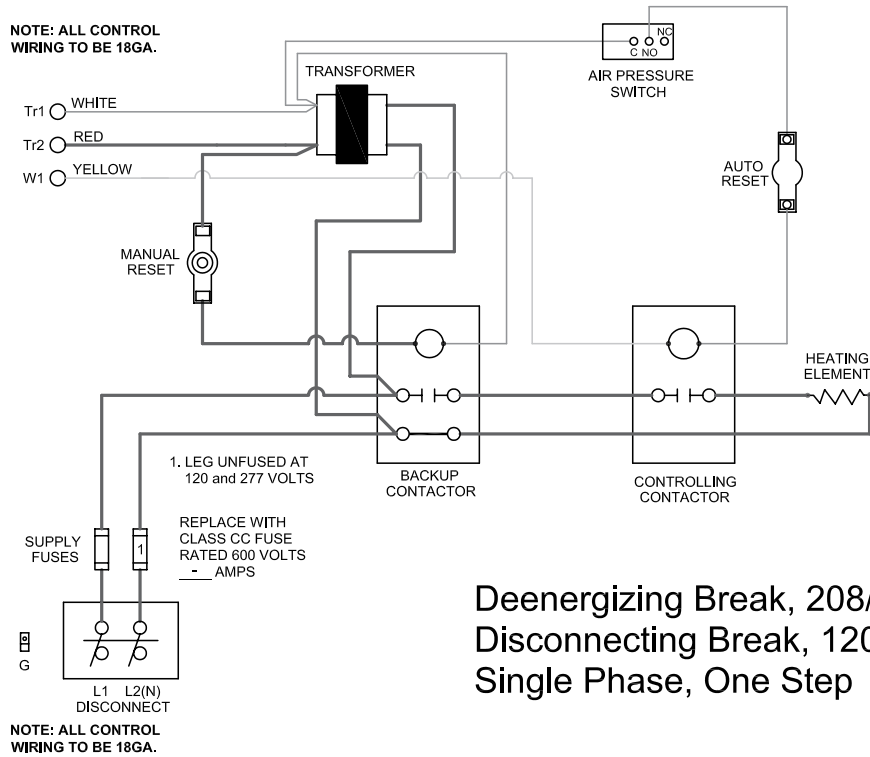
NOTE: ALL CONTROL WIRING TO BE 18GA.

TRANSFORMER

NC
C NO
AIR PRESSURE SWITCH

Tr1 WHITE
Tr2 RED
W1 YELLOW

AUTO RESET

MANUAL RESET

HEATING ELEMENT

1. LEG UNFUSED AT 120 and 277 VOLTS

BACKUP CONTACTOR

CONTROLLING CONTACTOR

SUPPLY FUSES

1

REPLACE WITH CLASS CC FUSE RATED 600 VOLTS
- AMPS

G

L1 L2(N)
DISCONNECT

Deenergizing Break, 208/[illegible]
Disconnecting Break, 120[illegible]
Single Phase, One Step

NOTE: ALL CONTROL WIRING TO BE 18GA.